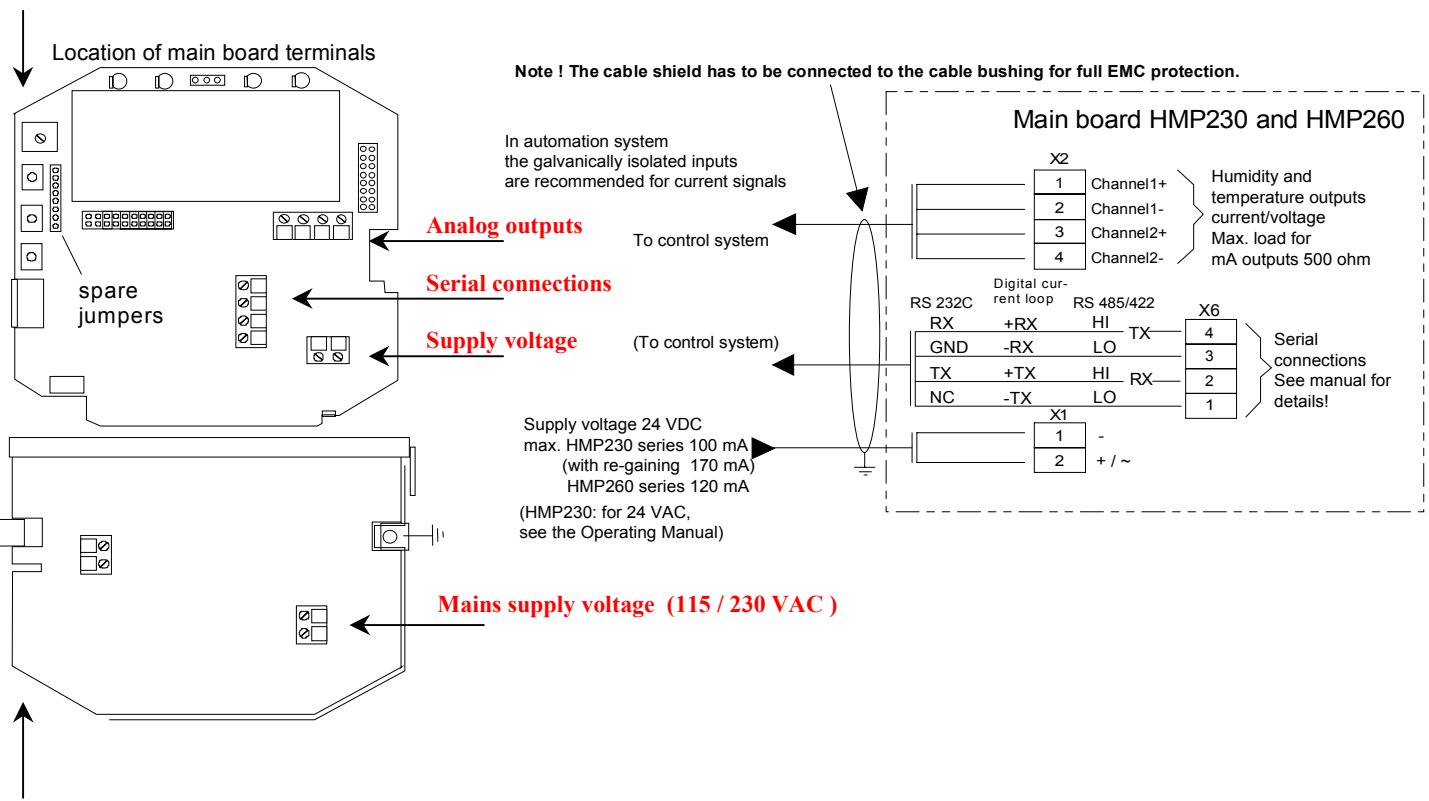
Location of main board terminals

spare jumpers

Analog outputs

Serial connections

Supply voltage

Mains supply voltage (115 / 230 VAC )

Note ! The cable shield has to be connected to the cable bushing for full EMC protection.

In automation system the galvanically isolated inputs are recommended for current signals

To control system

(To control system)

Supply voltage 24 VDC
max. HMP230 series 100 mA
(with re-gaining 170 mA)
HMP260 series 120 mA

(HMP230: for 24 VAC, see the Operating Manual)

Main board HMP230 and HMP260

X2

| 1 | Channel1+ |
|---|---|
| 2 | Channel1- |
| 3 | Channel2+ |
| 4 | Channel2- |

Humidity and temperature outputs current/voltage Max. load for mA outputs 500 ohm

| RS 232C | Digital current loop | RS 485/422 | | X6 |
|---|---|---|---|---|
| RX | +RX | HI | TX | 4 |
| GND | -RX | LO | | 3 |
| TX | +TX | HI | RX | 2 |
| NC | -TX | LO | | 1 |

Serial connections See manual for details!

X1

| 1 | - |
|---|---|
| 2 | + / ~ |